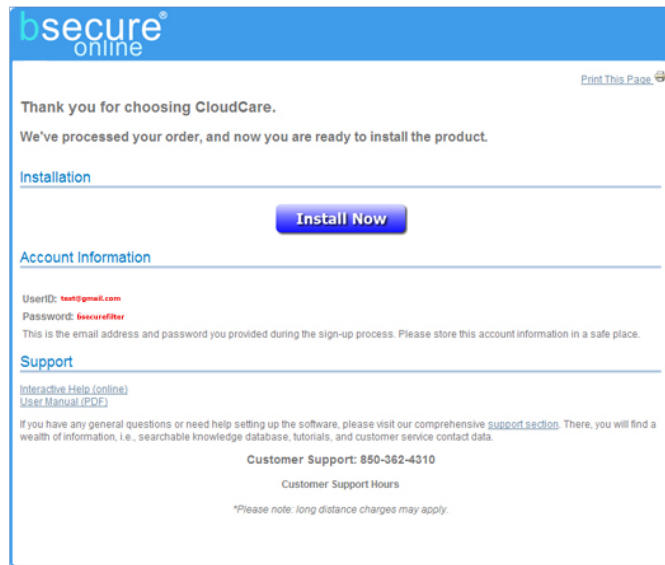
bsecure® online

Print This Page

Thank you for choosing CloudCare.

We've processed your order, and now you are ready to install the product.

Installation

Install Now

Account Information

UserID: test@gmail.com

Password: bsecurefilter

This is the email address and password you provided during the sign-up process. Please store this account information in a safe place.

Support

Interactive Help (online)
User Manual (PDF)

If you have any general questions or need help setting up the software, please visit our comprehensive support section. There, you will find a wealth of information, i.e., searchable knowledge database, tutorials, and customer service contact data.

Customer Support: 850-362-4310

Customer Support Hours

*Please note: long distance charges may apply.